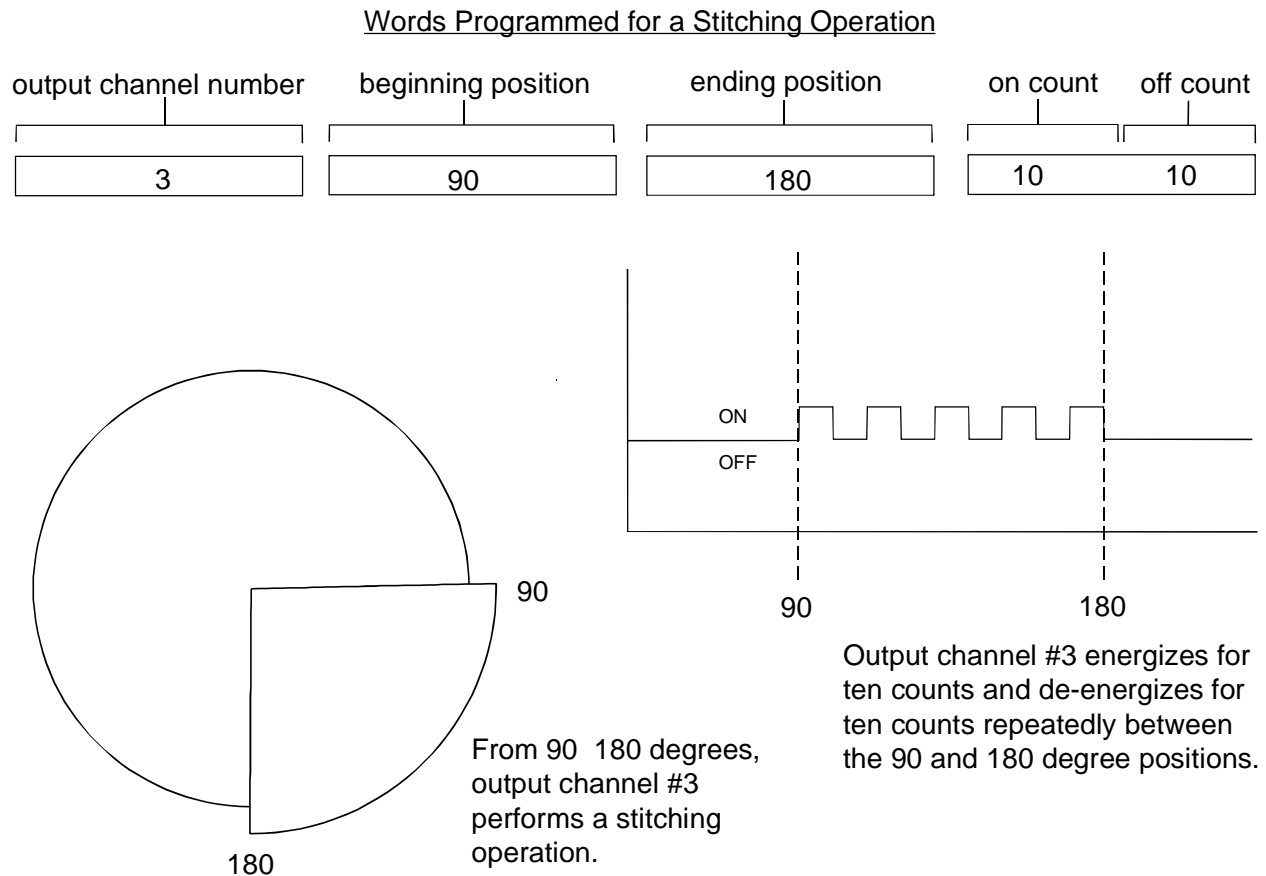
Words Programmed for a Stitching Operation

output channel number

beginning position

ending position

on count

off count

| 3 | 90 | 180 | 10 10 |
|---|---|---|---|

ON

OFF

90

180

90

180

From 90 180 degrees, output channel #3 performs a stitching operation.

Output channel #3 energizes for ten counts and de-energizes for ten counts repeatedly between the 90 and 180 degree positions.